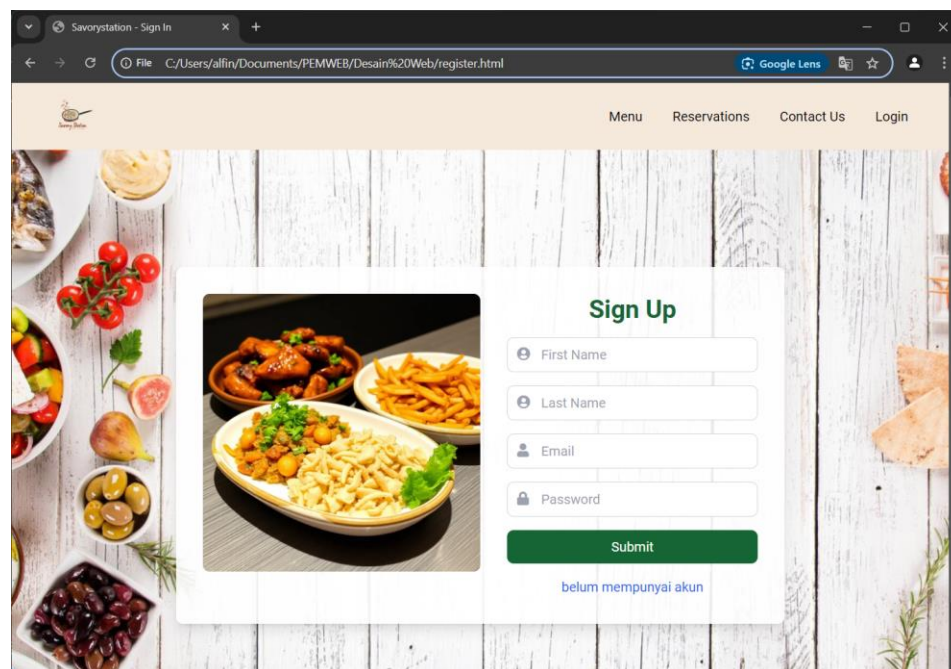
Savorystation - Sign In

File C:/Users/alfin/Documents/PEMWEB/Desain%20Web/register.html

Google Lens

Savory Station

Menu Reservations Contact Us Login

Sign Up

First Name

Last Name

Email

Password

Submit

belum mempunyai akun